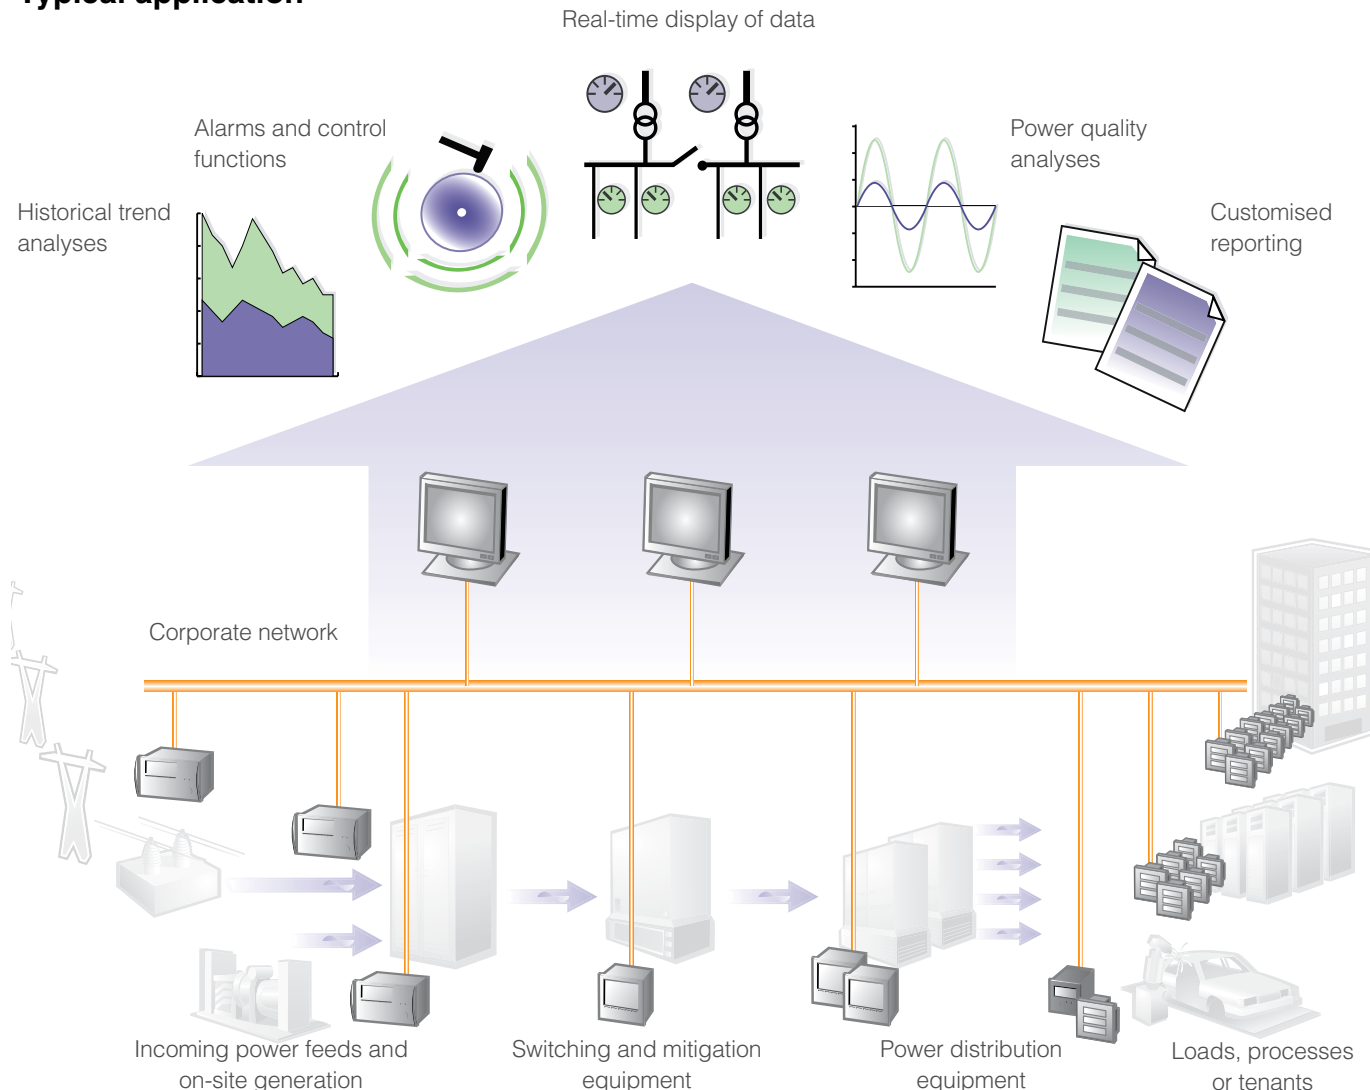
Typical application

Real-time display of data

Alarms and control functions

Power quality analyses

Historical trend analyses

Customised reporting

Corporate network

Incoming power feeds and on-site generation

Switching and mitigation equipment

Power distribution equipment

Loads, processes or tenants